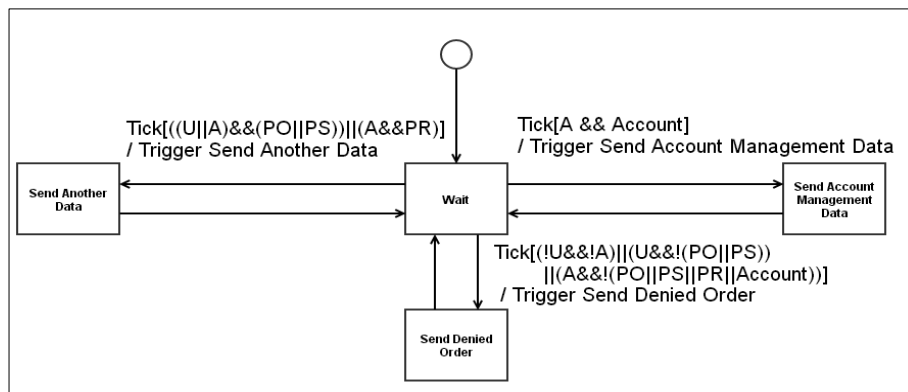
Tick[((U||A)&&(PO||PS))||(A&&PR)]
/ Trigger Send Another Data

Tick[A && Account]
/ Trigger Send Account Management Data

Send Another Data

Wait

Send Account Management Data

Tick[(!U&&!A)||(U&&!(PO||PS))
||(A&&!(PO||PS||PR||Account))]
/ Trigger Send Denied Order

Send Denied Order